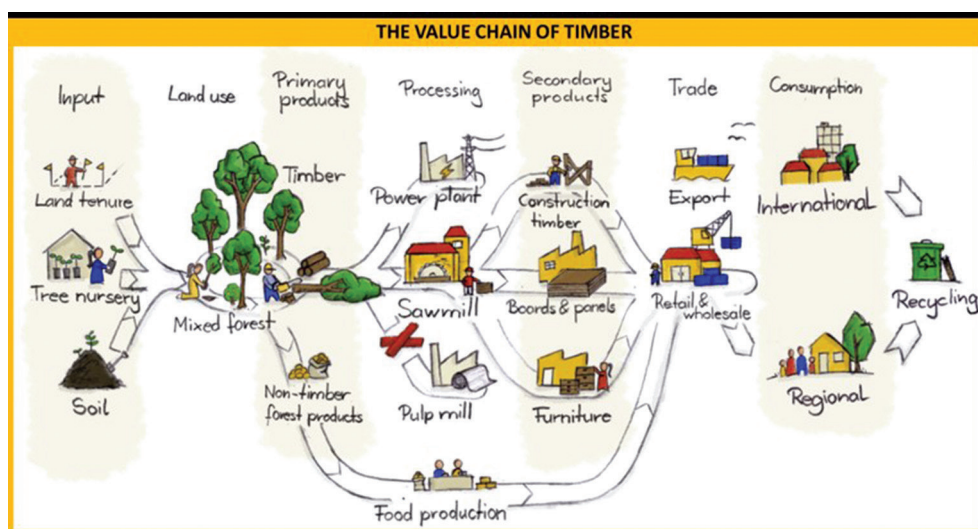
THE VALUE CHAIN OF TIMBER

Input

Land use

Primary products

Processing

Secondary products

Trade

Consumption

Land tenure

Tree nursery

Soil

Mixed forest

Timber

Non-timber forest products

Power plant

Sawmill

Pulp mill

Construction timber

Boards & panels

Furniture

Export

Retail & wholesale

International

Regional

Recycling

Food production